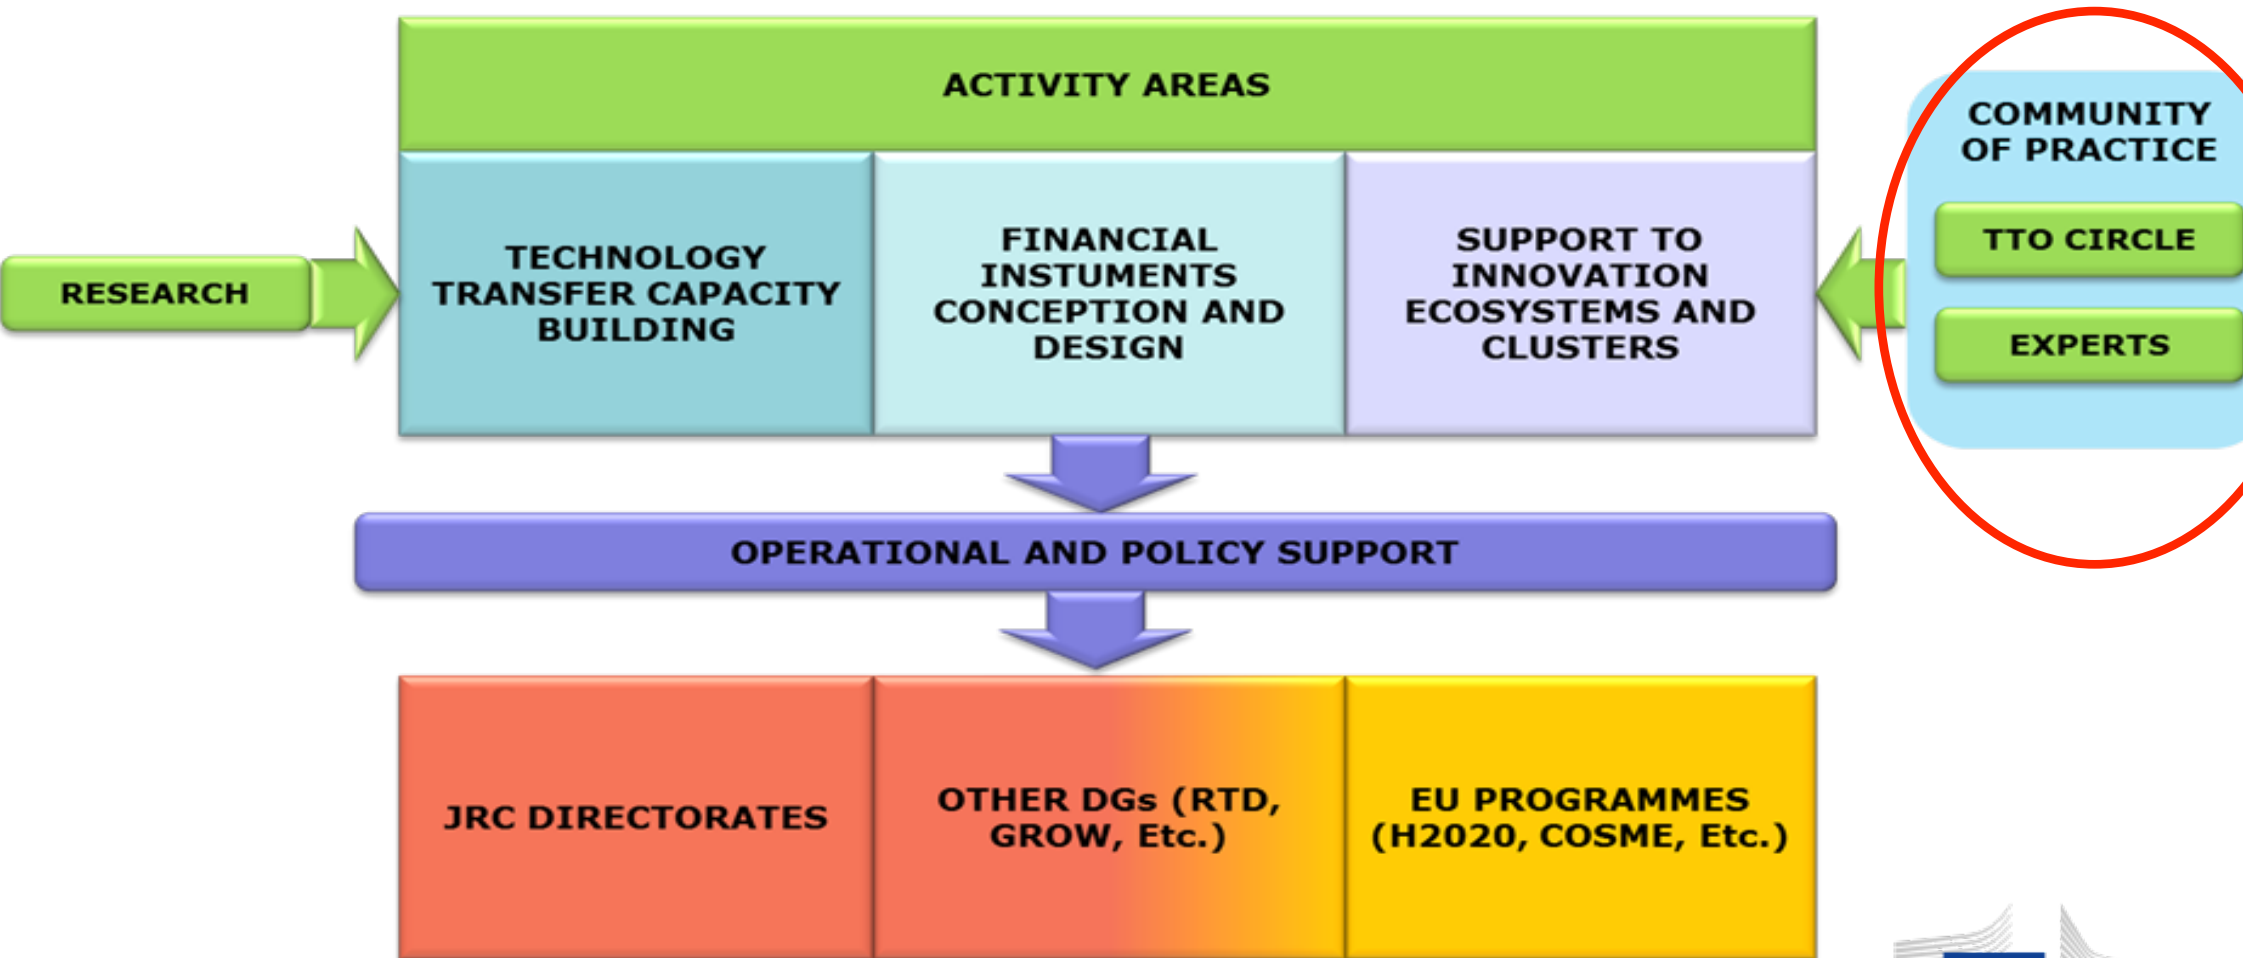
ACTIVITY AREAS

RESEARCH

TECHNOLOGY TRANSFER CAPACITY BUILDING

FINANCIAL INSTUMENTS CONCEPTION AND DESIGN

SUPPORT TO INNOVATION ECOSYSTEMS AND CLUSTERS

COMMUNITY OF PRACTICE

TTO CIRCLE

EXPERTS

OPERATIONAL AND POLICY SUPPORT

JRC DIRECTORATES

OTHER DGs (RTD, GROW, Etc.)

EU PROGRAMMES (H2020, COSME, Etc.)